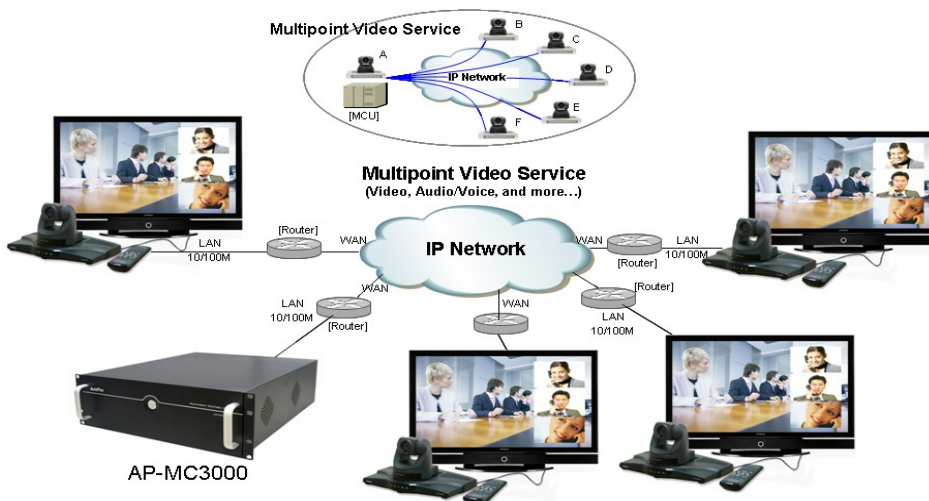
Multipoint Video Service

A

B

C

D

E

F

IP Network

[MCU]

Multipoint Video Service
(Video, Audio/Voice, and more...)

IP Network

[Router]

WAN

LAN
10/100M

WAN

[Router]

LAN
10/100M

LAN
10/100M

WAN

[Router]

WAN

[Router]

LAN
10/100M

AddPac

AP-MC3000